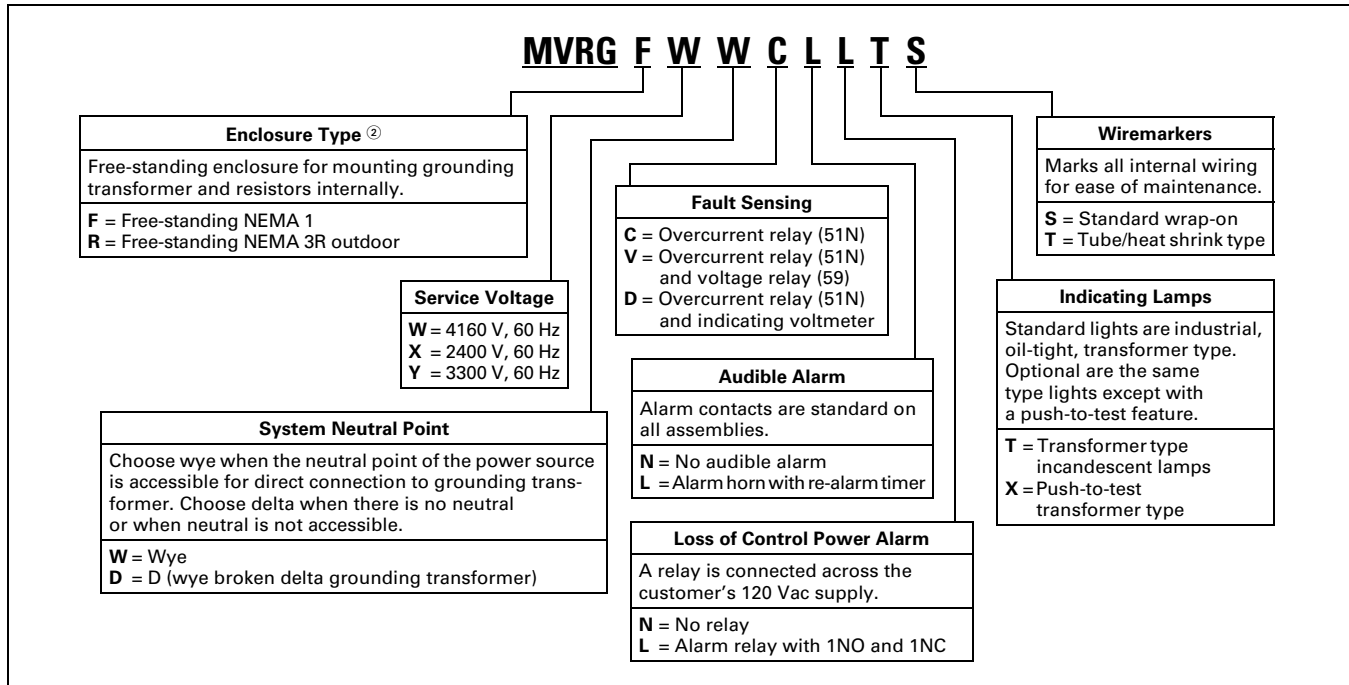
MVRG F W W C L L T S

Enclosure Type ②

Free-standing enclosure for mounting grounding transformer and resistors internally.

**F** = Free-standing NEMA 1
**R** = Free-standing NEMA 3R outdoor

Service Voltage

**W** = 4160 V, 60 Hz
**X** = 2400 V, 60 Hz
**Y** = 3300 V, 60 Hz

System Neutral Point

Choose wye when the neutral point of the power source is accessible for direct connection to grounding transformer. Choose delta when there is no neutral or when neutral is not accessible.

**W** = Wye
**D** = D (wye broken delta grounding transformer)

Fault Sensing

**C** = Overcurrent relay (51N)
**V** = Overcurrent relay (51N) and voltage relay (59)
**D** = Overcurrent relay (51N) and indicating voltmeter

Audible Alarm

Alarm contacts are standard on all assemblies.

**N** = No audible alarm
**L** = Alarm horn with re-alarm timer

Loss of Control Power Alarm

A relay is connected across the customer's 120 Vac supply.

**N** = No relay
**L** = Alarm relay with 1NO and 1NC

Wiremarkers

Marks all internal wiring for ease of maintenance.

**S** = Standard wrap-on
**T** = Tube/heat shrink type

Indicating Lamps

Standard lights are industrial, oil-tight, transformer type. Optional are the same type lights except with a push-to-test feature.

**T** = Transformer type incandescent lamps
**X** = Push-to-test transformer type